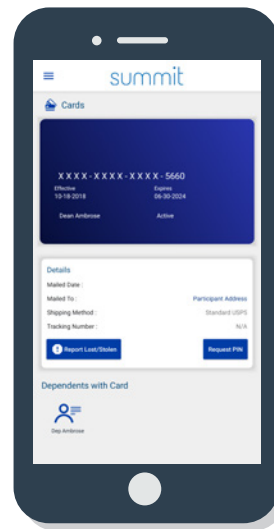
summit

Cards

XXXX-XXXX-XXXX-5660
Effective 10-18-2018
Expires 06-30-2024
Dean Ambrose
Active

Details
Mailed Date :
Mailed To : Participant Address
Shipping Method : Standard USPS
Tracking Number : N/A

Report Lost/Stolen
Request PIN

Dependents with Card

Dep Ambrose